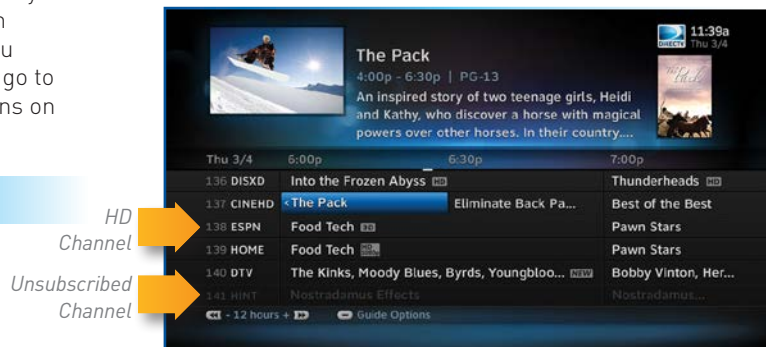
y
n
u
go to
ns on

HD Channel

Unsubscribed Channel

DIRECTV 11:39a Thu 3/4

The Pack

4:00p - 6:30p | PG-13

An inspired story of two teenage girls, Heidi and Kathy, who discover a horse with magical powers over other horses. In their country,...

| Thu 3/4 | 6:00p | 6:30p | 7:00p |
|---|---|---|---|
| 136 DISXD | Into the Frozen Abyss HD | | Thunderheads HD |
| 137 CINEHD | ‹The Pack | Eliminate Back Pa... | Best of the Best |
| 138 ESPN | Food Tech HD | | Pawn Stars |
| 139 HOME | Food Tech HD | | Pawn Stars |
| 140 DTV | The Kinks, Moody Blues, Byrds, Youngbloo... NEW | | Bobby Vinton, Her... |
| 141 HINT | Nostradamus Effects | | Nostradamus... |

- 12 hours + Guide Options